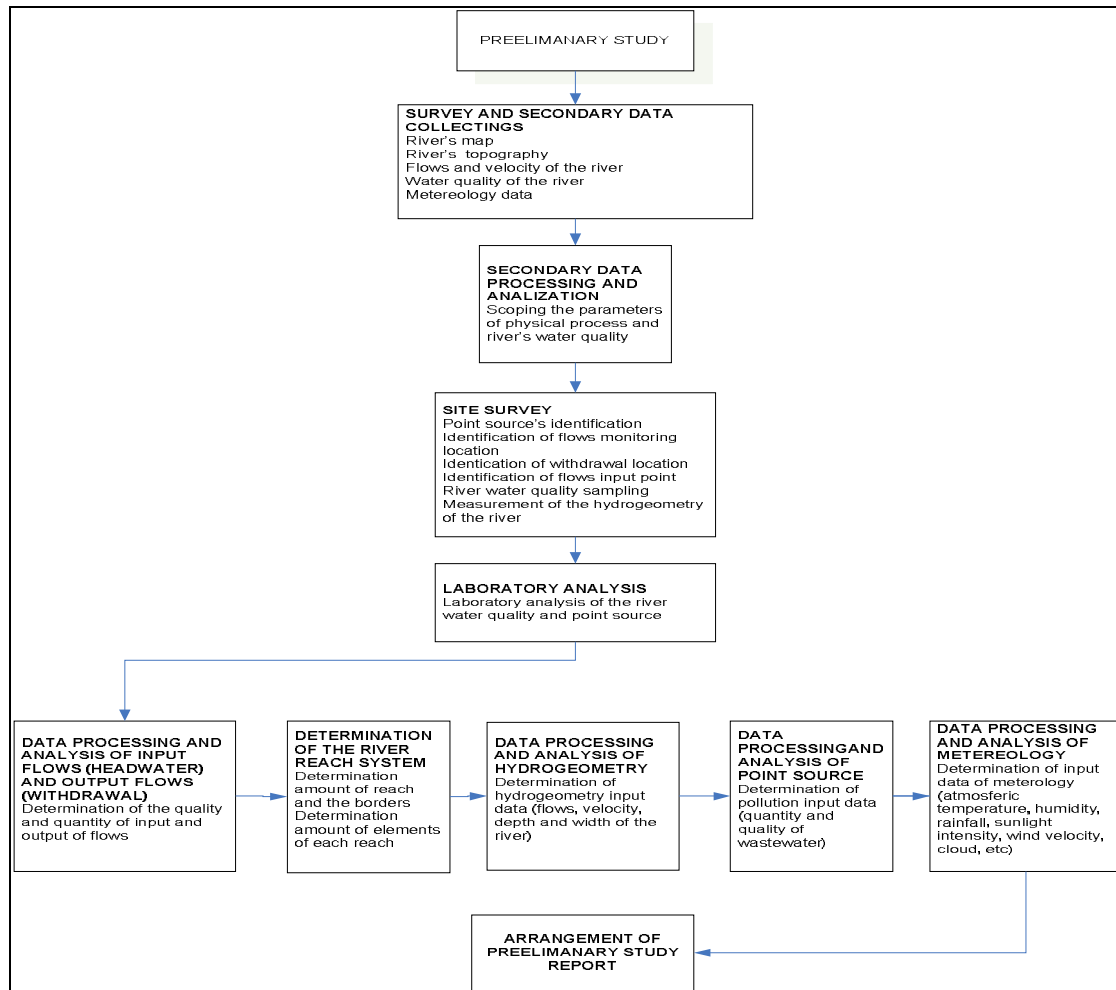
PREELIMANARY STUDY

SURVEY AND SECONDARY DATA COLLECTINGS
River's map
River's topography
Flows and velocity of the river
Water quality of the river
Metereology data

SECONDARY DATA PROCESSING AND ANALIZATION
Scoping the parameters of physical process and river's water quality

SITE SURVEY
Point source's identification
Identification of flows monitoring location
Identication of withdrawal location
Identification of flows input point
River water quality sampling
Measurement of the hydrogeometry of the river

LABORATORY ANALYSIS
Laboratory analysis of the river water quality and point source

DATA PROCESSING AND ANALYSIS OF INPUT FLOWS (HEADWATER) AND OUTPUT FLOWS (WITHDRAWAL)
Determination of the quality and quantity of input and output of flows

DETERMINATION OF THE RIVER REACH SYSTEM
Determination amount of reach and the borders
Determination amount of elements of each reach

DATA PROCESSING AND ANALYSIS OF HYDROGEOMETRY
Determination of hydrogeometry input data (flows, velocity, depth and width of the river)

DATA PROCESSINGAND ANALYSIS OF POINT SOURCE
Determination of pollution input data (quantity and quality of wastewater)

DATA PROCESSING AND ANALYSIS OF METEREOLOGY
Determination of input data of meterology (atmosferic temperature, humidity, rainfall, sunlight intensity, wind velocity, cloud, etc)

ARRANGEMENT OF PREELIMANARY STUDY REPORT